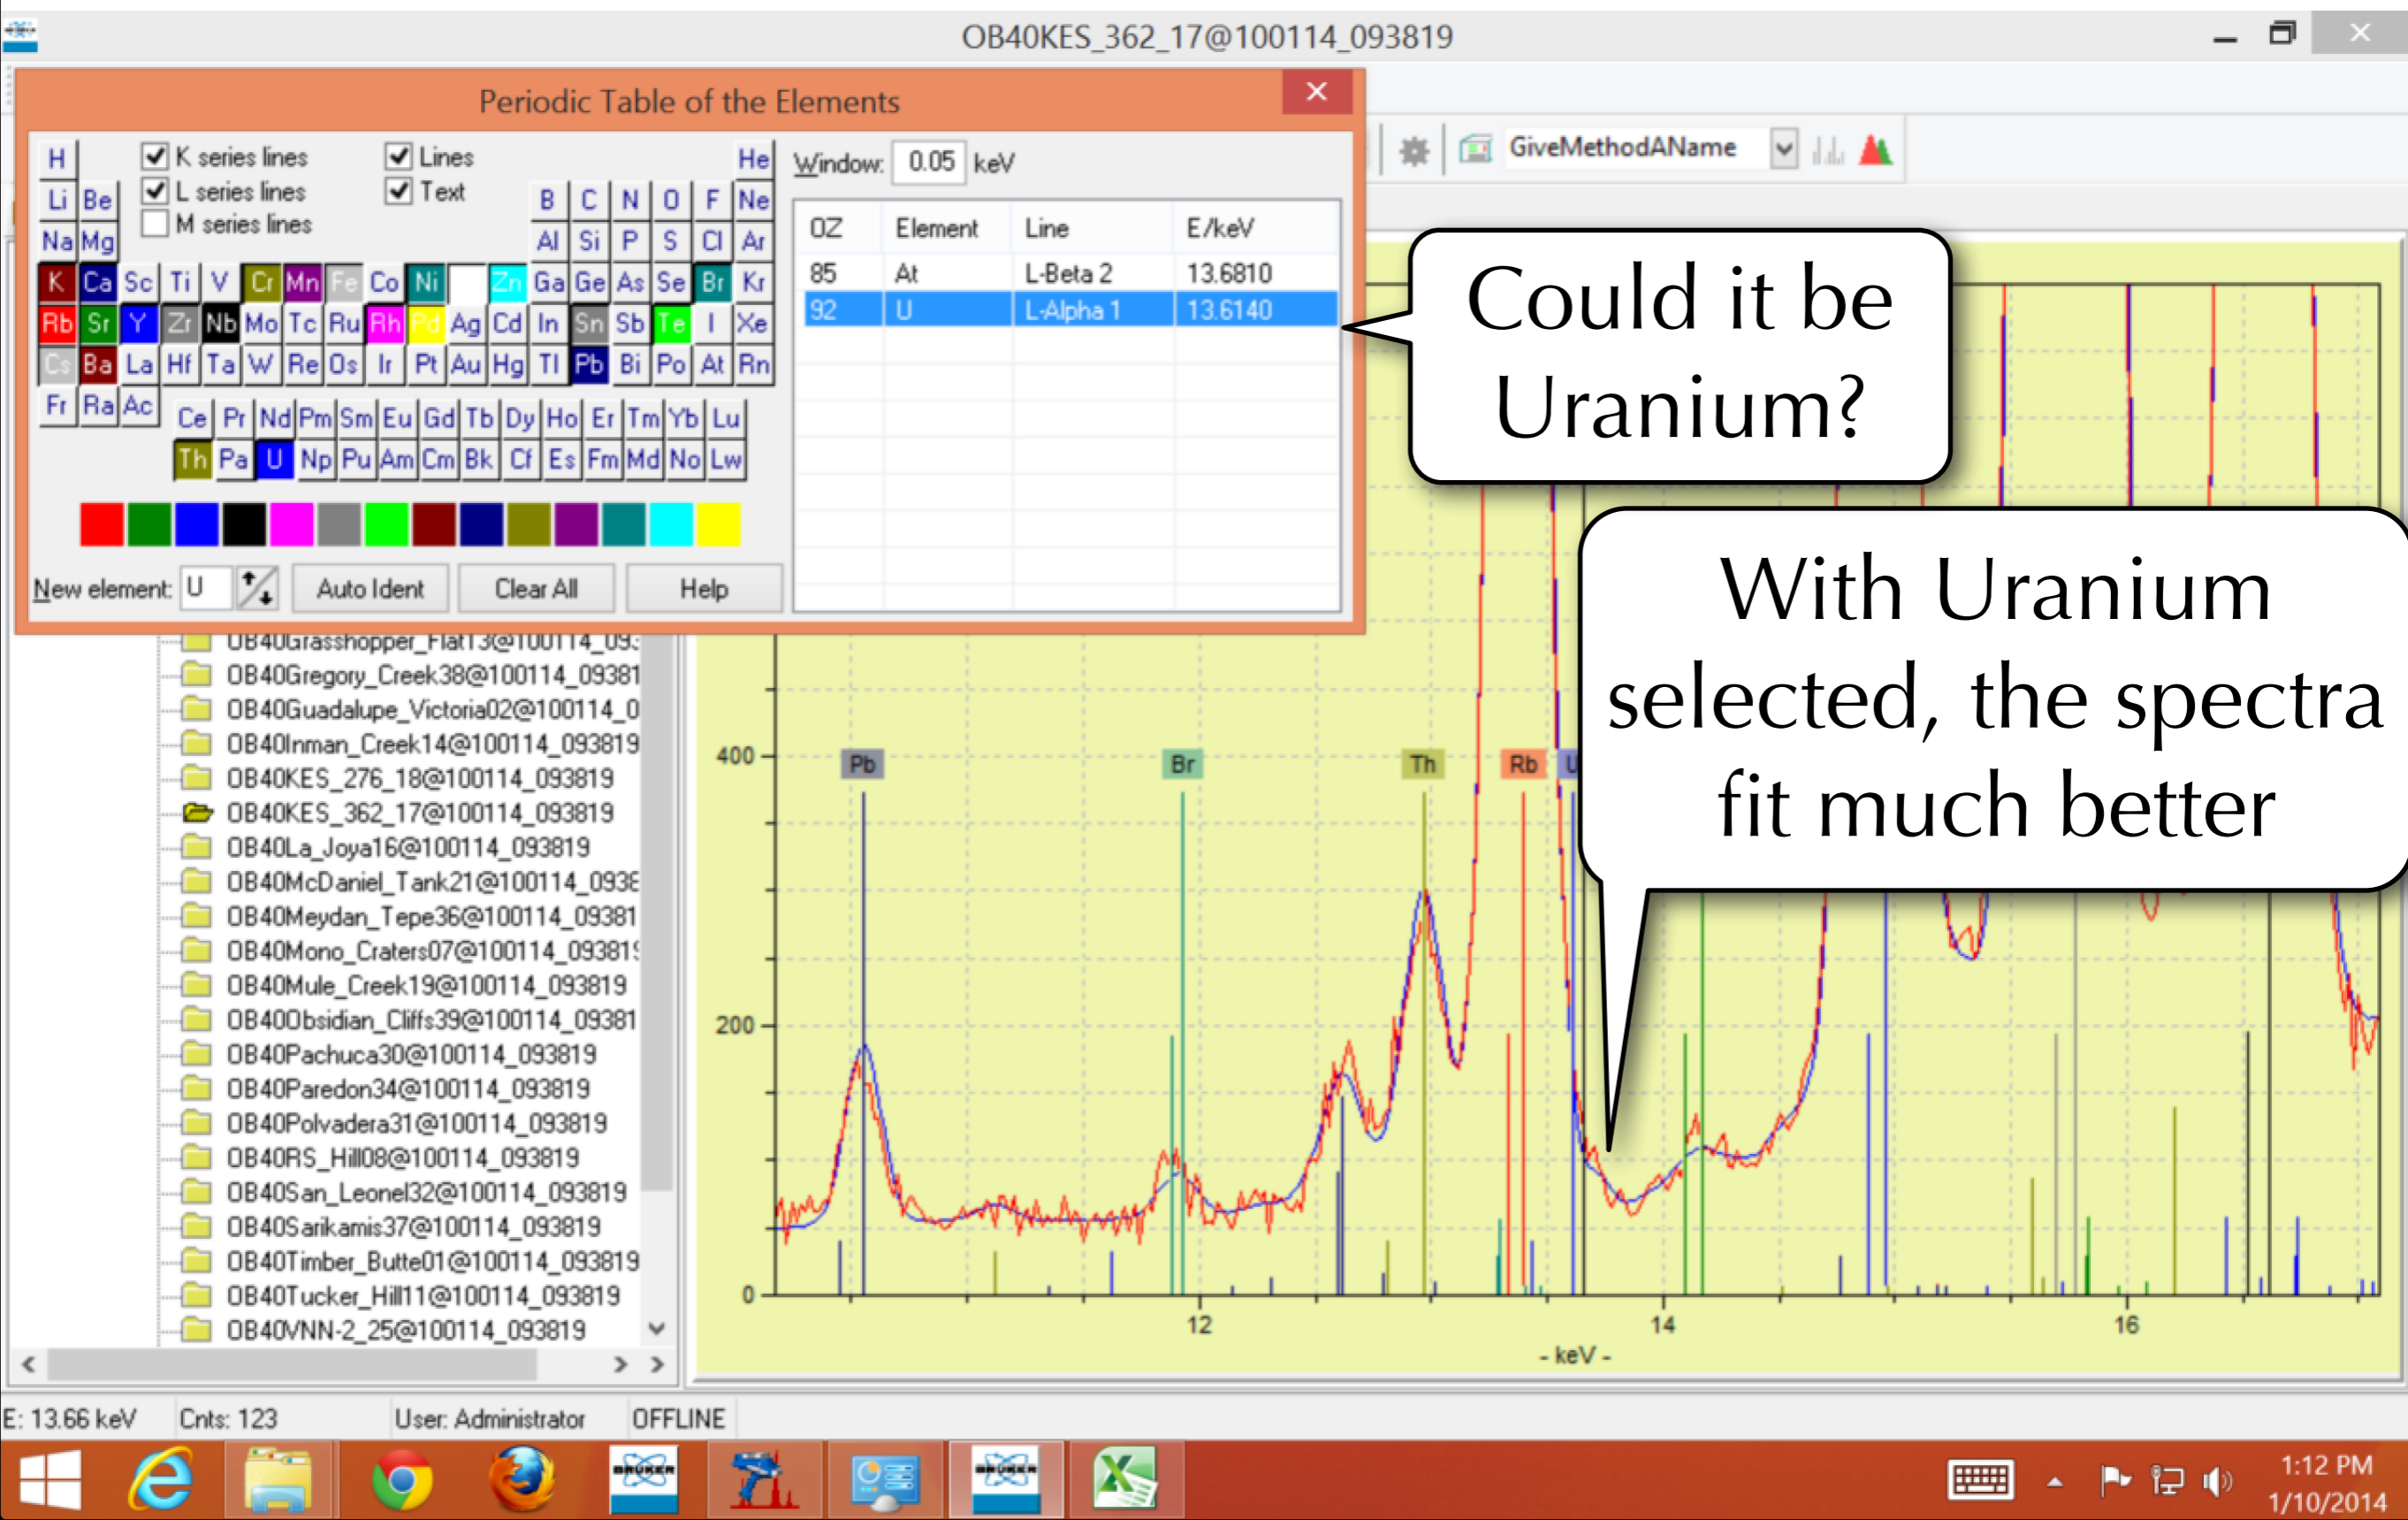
OB40KES_362_17@100114_093819

Periodic Table of the Elements

H He
Li Be B C N O F Ne
Na Mg Al Si P S Cl Ar
K Ca Sc Ti V Cr Mn Fe Co Ni Cu Zn Ga Ge As Se Br Kr
Rb Sr Y Zr Nb Mo Tc Ru Rh Pd Ag Cd In Sn Sb Te I Xe
Cs Ba La Hf Ta W Re Os Ir Pt Au Hg Tl Pb Bi Po At Rn
Fr Ra Ac
Ce Pr Nd Pm Sm Eu Gd Tb Dy Ho Er Tm Yb Lu
Th Pa U Np Pu Am Cm Bk Cf Es Fm Md No Lw

K series lines
L series lines
M series lines
Lines
Text

Window: 0.05 keV

| OZ | Element | Line | E/keV |
|---|---|---|---|
| 85 | At | L-Beta 2 | 13.6810 |
| 92 | U | L-Alpha 1 | 13.6140 |

New element: U
Auto Ident
Clear All
Help

GiveMethodAName

Could it be Uranium?

With Uranium selected, the spectra fit much better

OB40Grasshopper_Flat13@100114_093
OB40Gregory_Creek38@100114_09381
OB40Guadalupe_Victoria02@100114_0
OB40Inman_Creek14@100114_093819
OB40KES_276_18@100114_093819
OB40KES_362_17@100114_093819
OB40La_Joya16@100114_093819
OB40McDaniel_Tank21@100114_0938
OB40Meydan_Tepe36@100114_09381
OB40Mono_Craters07@100114_09381
OB40Mule_Creek19@100114_093819
OB40Obsidian_Cliffs39@100114_09381
OB40Pachuca30@100114_093819
OB40Paredon34@100114_093819
OB40Polvadera31@100114_093819
OB40RS_Hill08@100114_093819
OB40San_Leonel32@100114_093819
OB40Sarikamis37@100114_093819
OB40Timber_Butte01@100114_093819
OB40Tucker_Hill11@100114_093819
OB40VNN-2_25@100114_093819

Pb Br Th Rb U
400
200
0
12
14
16
- keV -

E: 13.66 keV Cnts: 123 User: Administrator OFFLINE

1:12 PM
1/10/2014